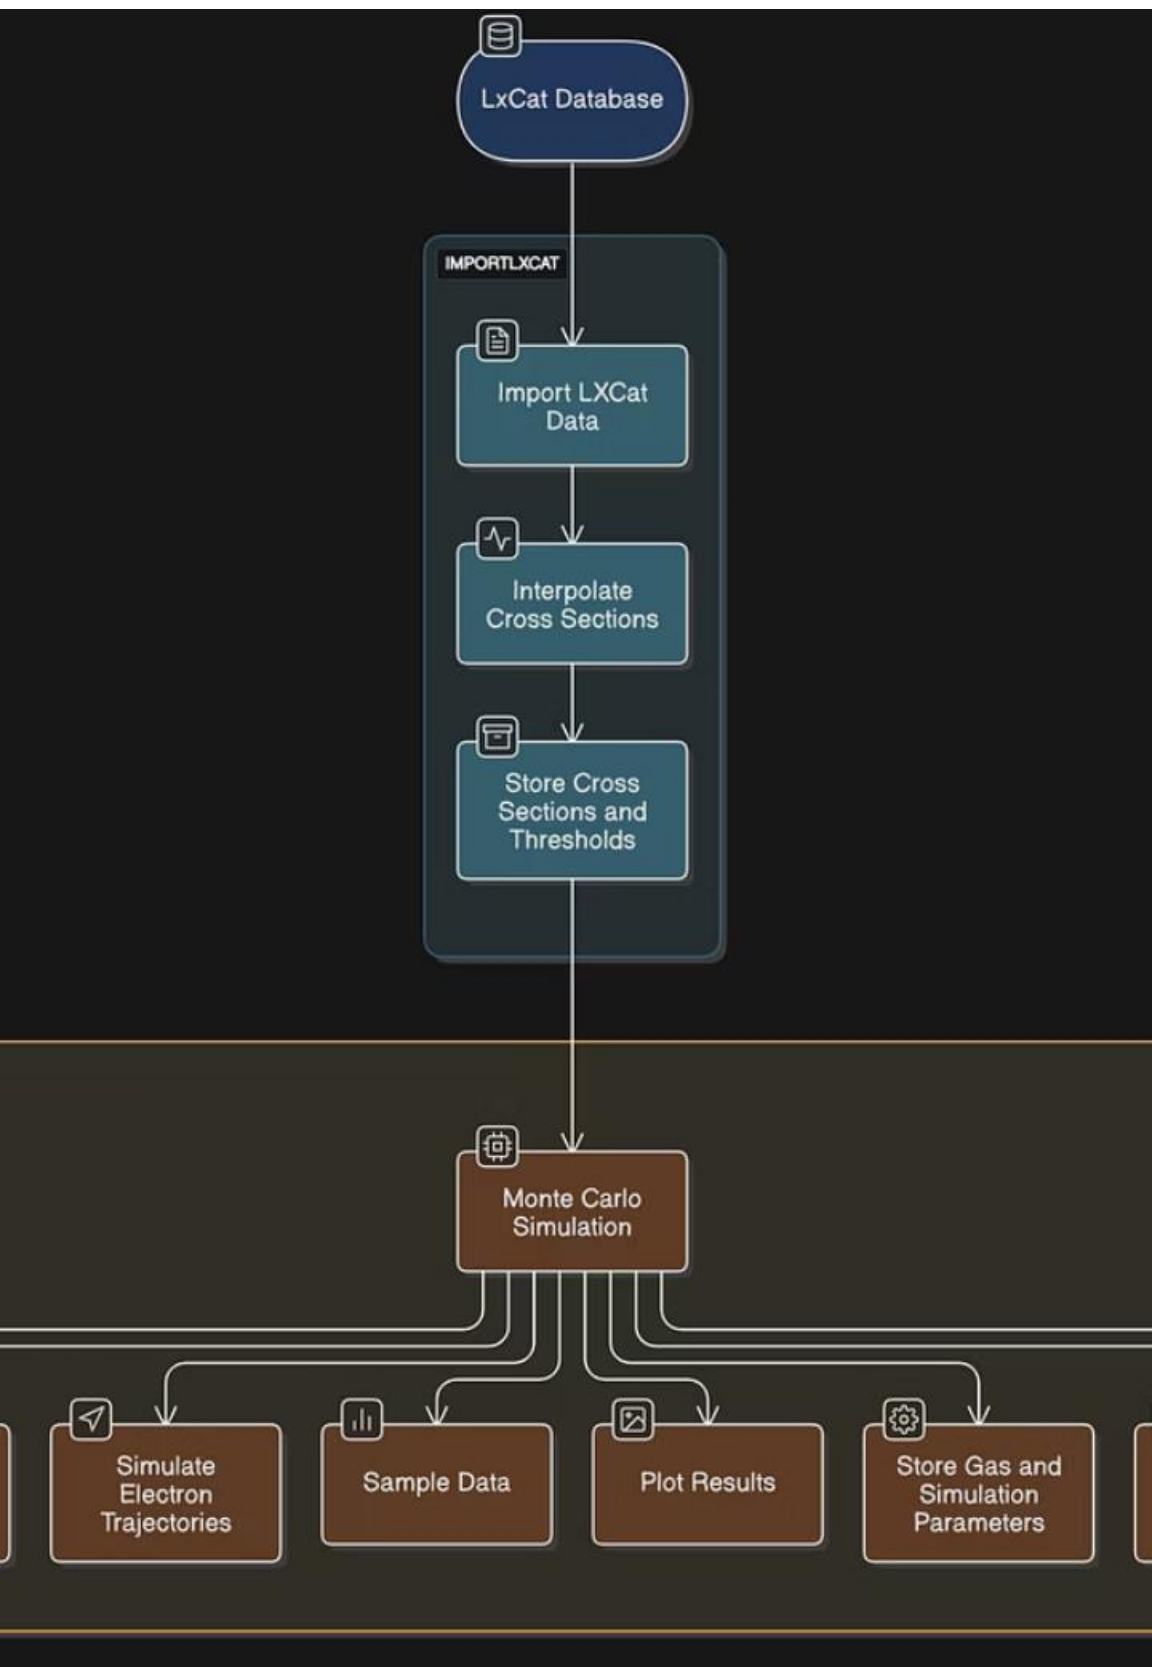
LxCat Database

IMPORTLXCAT

Import LXCat Data

Interpolate Cross Sections

Store Cross Sections and Thresholds

Monte Carlo Simulation

Simulate Electron Trajectories

Sample Data

Plot Results

Store Gas and Simulation Parameters